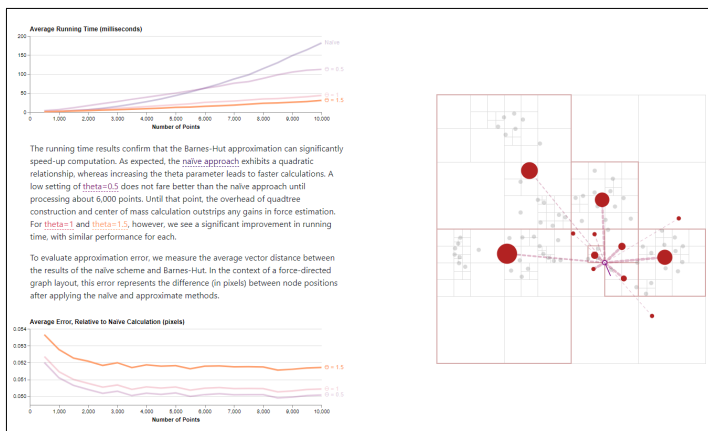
Average Running Time (milliseconds)

200
150
100
50
0

Naïve
Θ = 0.5
Θ = 1
Θ = 1.5

1,000 2,000 3,000 4,000 5,000 6,000 7,000 8,000 9,000 10,000
Number of Points

The running time results confirm that the Barnes-Hut approximation can significantly speed-up computation. As expected, the naïve approach exhibits a quadratic relationship, whereas increasing the theta parameter leads to faster calculations. A low setting of theta=0.5 does not fare better than the naïve approach until processing about 6,000 points. Until that point, the overhead of quadtree construction and center of mass calculation outstrips any gains in force estimation. For theta=1 and theta=1.5, however, we see a significant improvement in running time, with similar performance for each.

To evaluate approximation error, we measure the average vector distance between the results of the naïve scheme and Barnes-Hut. In the context of a force-directed graph layout, this error represents the difference (in pixels) between node positions after applying the naïve and approximate methods.

Average Error, Relative to Naïve Calculation (pixels)

0.054
0.053
0.052
0.051
0.050

Θ = 1.5
Θ = 1
Θ = 0.5

1,000 2,000 3,000 4,000 5,000 6,000 7,000 8,000 9,000 10,000
Number of Points